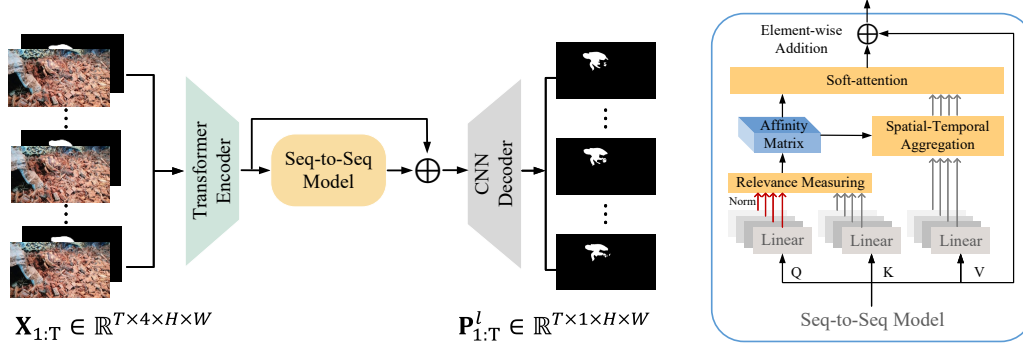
Transformer Encoder

Seq-to-Seq Model

CNN Decoder

$\mathbf{X}_{1:T} \in \mathbb{R}^{T\times4\times H\times W}$

$\mathbf{P}_{1:T}^{l} \in \mathbb{R}^{T\times1\times H\times W}$

Element-wise Addition

Soft-attention

Affinity Matrix

Spatial-Temporal Aggregation

Relevance Measuring

Norm

Linear

Linear

Linear

Q

K

V

Seq-to-Seq Model